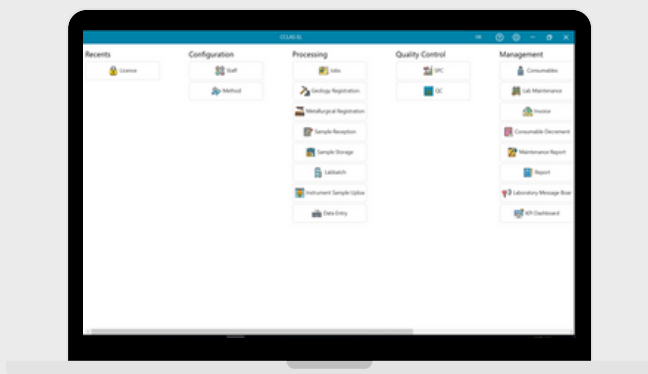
CCLAS EL

Recents

Licence

Configuration

Staff

Method

Processing

Jobs

Geology Registration

Metallurgical Registration

Sample Reception

Sample Storage

Labbatch

Instrument Sample Uploa

Data Entry

Quality Control

SPC

QC

Management

Consumables

Lab Maintenance

Invoice

Consumable Decrement

Maintenance Report

Report

Laboratory Message Boar

KPI Dashboard